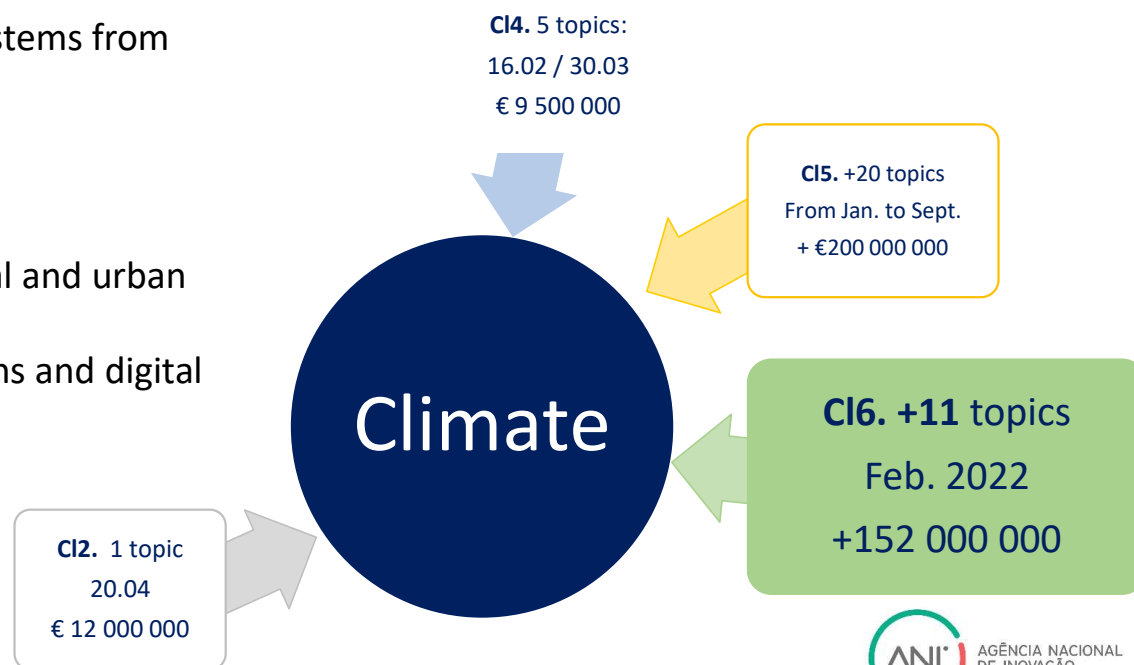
stems from

l and urban

ns and digital

Cl4. 5 topics:
16.02 / 30.03
€ 9 500 000

Cl5. +20 topics
From Jan. to Sept.
+ €200 000 000

Climate

Cl6. +11 topics
Feb. 2022
+152 000 000

Cl2. 1 topic
20.04
€ 12 000 000

ANI AGÊNCIA NACIONAL DE INOVAÇÃO